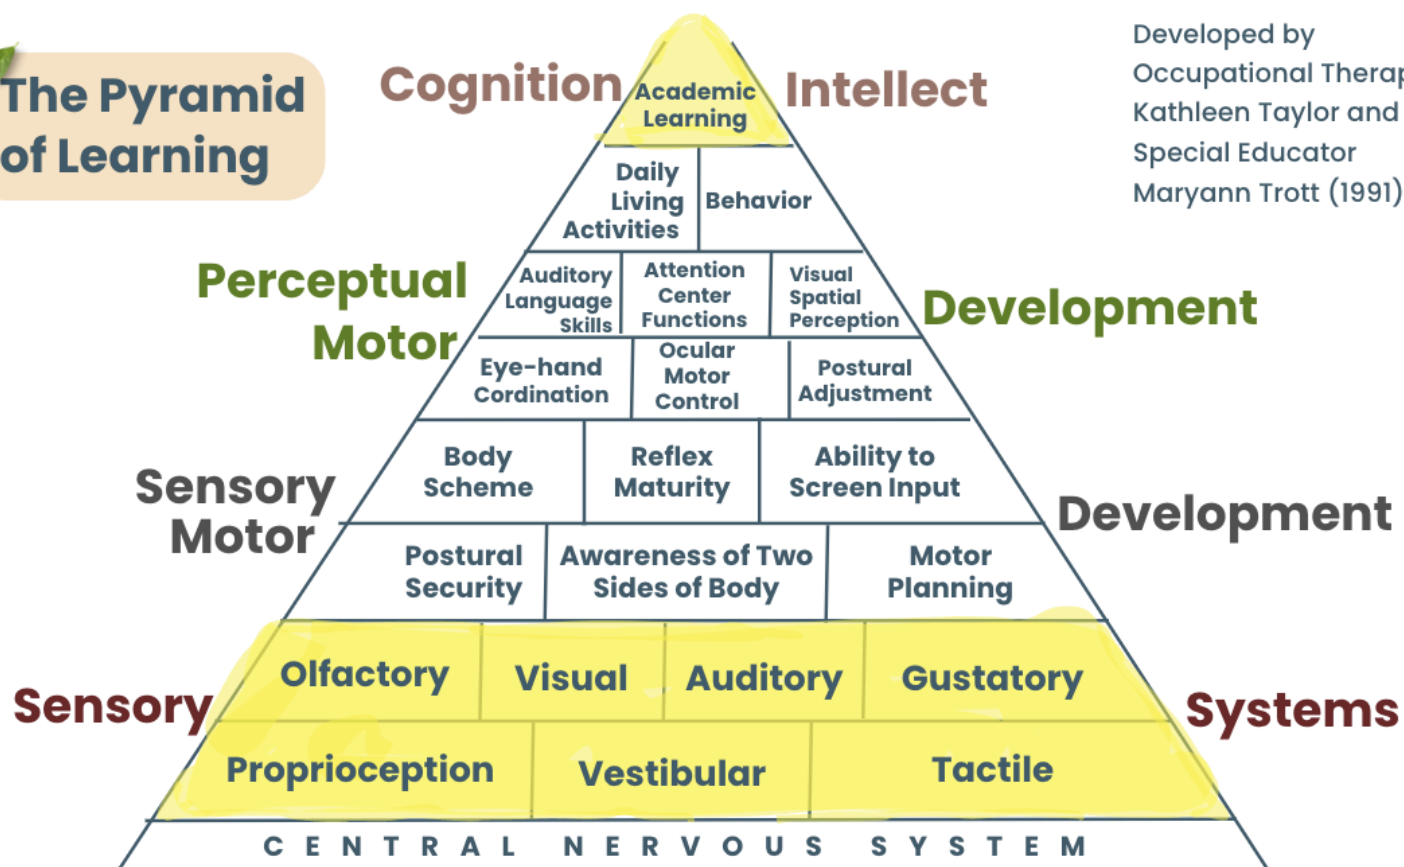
The Pyramid of Learning

Developed by Occupational Therap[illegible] Kathleen Taylor and Special Educator Maryann Trott (1991)

Cognition Academic Learning Intellect

Daily Living Activities | Behavior

Perceptual Motor

Auditory Language Skills | Attention Center Functions | Visual Spatial Perception

Development

Eye-hand Cordination | Ocular Motor Control | Postural Adjustment

Sensory Motor

Body Scheme | Reflex Maturity | Ability to Screen Input

Development

Postural Security | Awareness of Two Sides of Body | Motor Planning

Sensory

Olfactory | Visual | Auditory | Gustatory

Systems

Proprioception | Vestibular | Tactile

CENTRAL NERVOUS SYSTEM